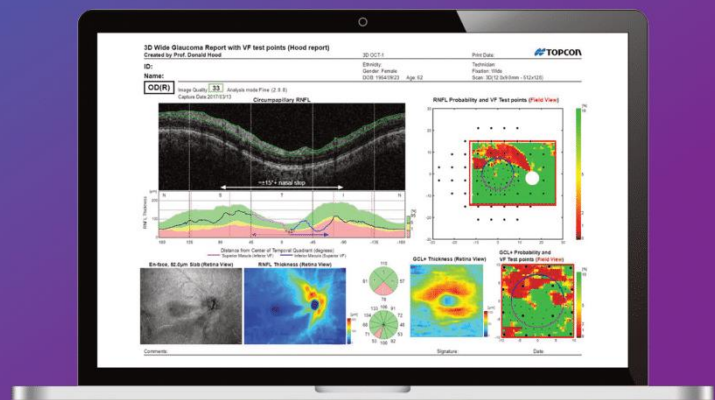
3D Wide Glaucoma Report with VF test points (Hood report)
Created by Prof. Donald Hood

3D OCT-1

Print Date:

TOPCON

ID:
Name:

Ethnicity
Gender: Female
DOB: 1964/09/23 Age: 52

Technician:
Fixation: Wide
Scan: 3D(12.0x9.0mm - 512x128)

OD(R)

Image Quality: 33 Analysis mode:Fine (2.9.6)
Capture Date:2017/03/13

Circumpapillary RNFL

~±15° + nasal step

N S T I N

RNFL Thickness

Distance from Center of Temporal Quadrant (degrees)

RNFL Probability and VF Test points (Field View)

En-face: 52.0μm Slab (Retina View)

RNFL Thickness (Retina View)

GCL+ Thickness (Retina View)

GCL+ Probability and VF Test points (Field View)

Comments:

Signature:

Date: